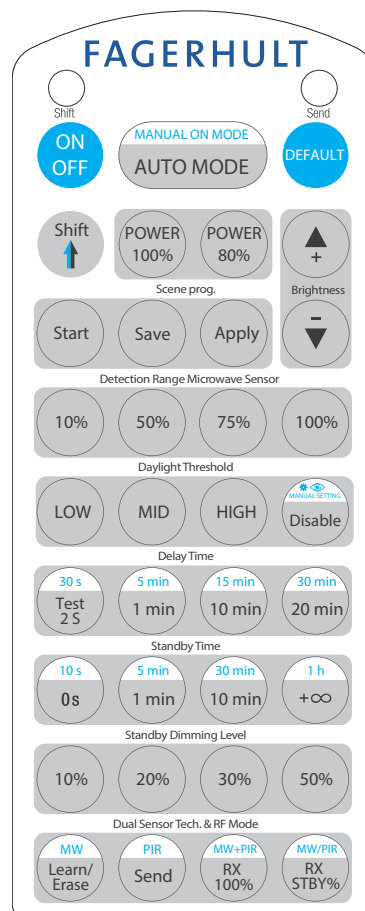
FAGERHULT

Shift

Send

ON
OFF

MANUAL ON MODE
AUTO MODE

DEFAULT

Shift

POWER
100%

POWER
80%

+

Brightness

-

Scene prog.

Start

Save

Apply

Detection Range Microwave Sensor

10%

50%

75%

100%

Daylight Threshold

LOW

MID

HIGH

MANUAL SETTING
Disable

Delay Time

30 s
Test
2 S

5 min
1 min

15 min
10 min

30 min
20 min

Standby Time

10 s
0s

5 min
1 min

30 min
10 min

1 h
+∞

Standby Dimming Level

10%

20%

30%

50%

Dual Sensor Tech. & RF Mode

MW
Learn/
Erase

PIR
Send

MW+PIR
RX
100%

MW/PIR
RX
STBY%